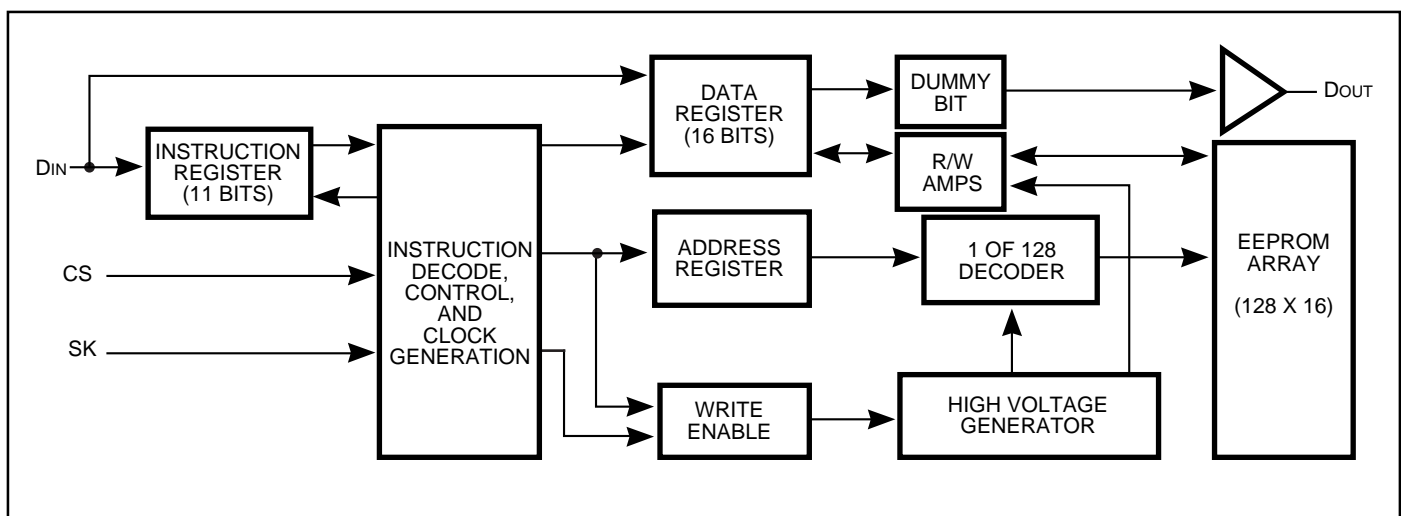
DATA REGISTER (16 BITS)

DUMMY BIT

DOUT

DIN

INSTRUCTION REGISTER (11 BITS)

R/W AMPS

INSTRUCTION DECODE, CONTROL, AND CLOCK GENERATION

ADDRESS REGISTER

1 OF 128 DECODER

EEPROM ARRAY

(128 X 16)

CS

SK

WRITE ENABLE

HIGH VOLTAGE GENERATOR